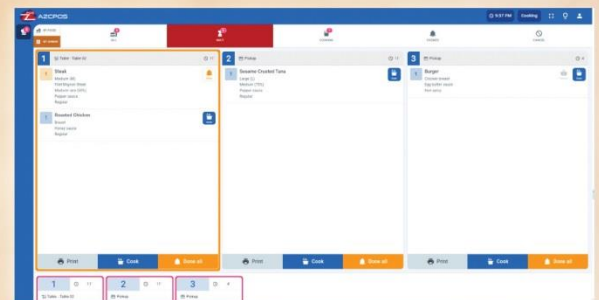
AZCPOS

9:57 PM Cooking

1 Table - Table 01 11

1 Steak
Medium (M)
Fried Bignon Steak
Medium rare (MR)
Pepper sauce
Regular

1 Roasted Chicken
Breast
Gravy sauce
Regular

Print Cook Done all

2 Pickup 11

1 Sesame Crusted Tuna
Large (L)
Medium (TTC)
Pepper sauce
Regular

Print Cook Done all

3 Pickup 4

1 Burger
Chicken breast
Egg butter sauce
Red spicy

Print Cook Done all

1 11
Table - Table 01

2 11
Pickup

3 4
Pickup